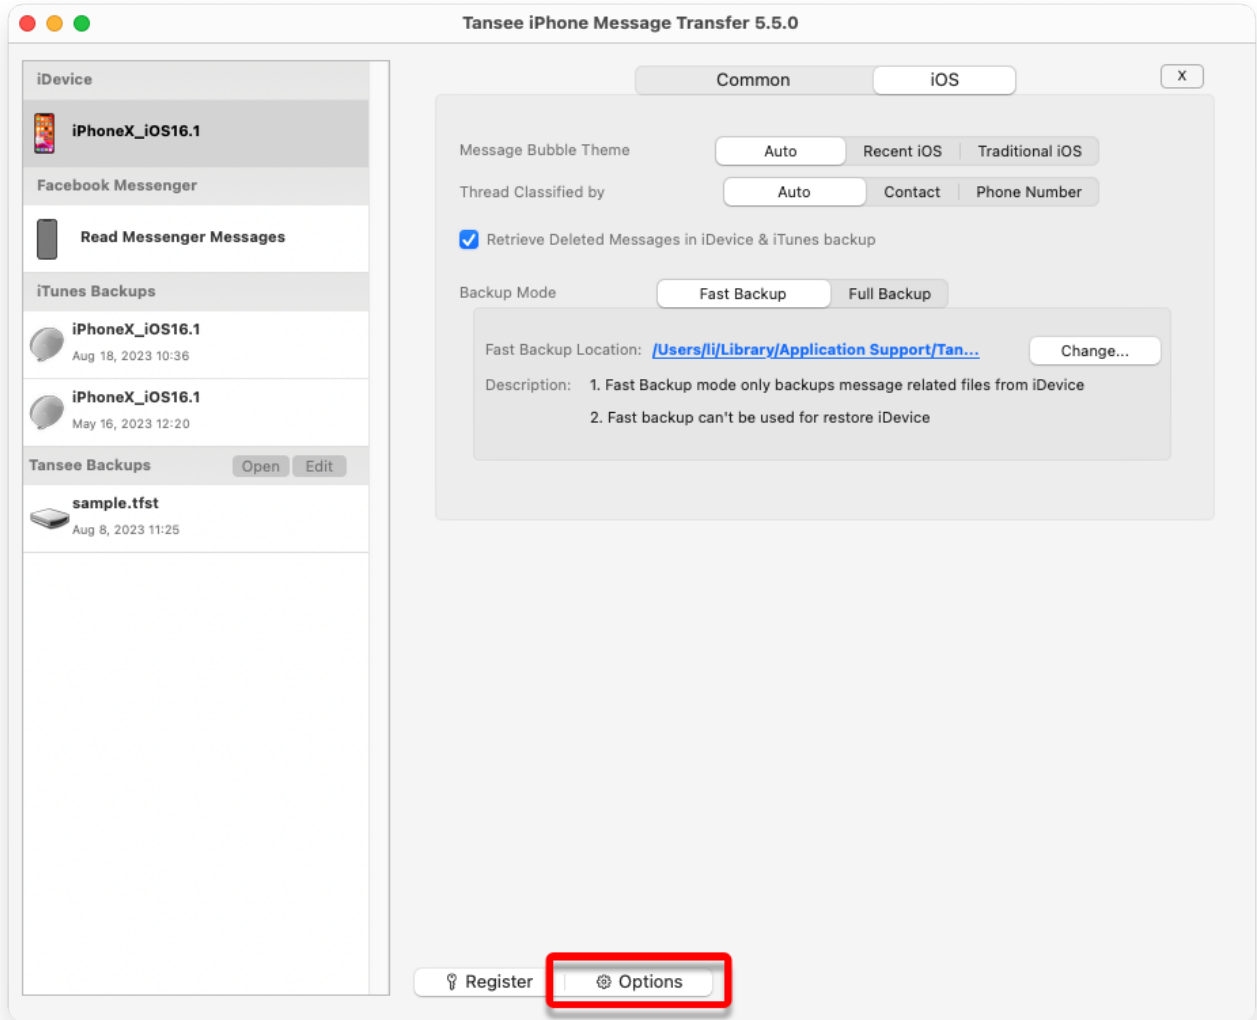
Tansee iPhone Message Transfer 5.5.0

iDevice

iPhoneX_iOS16.1

Facebook Messenger

Read Messenger Messages

iTunes Backups

iPhoneX_iOS16.1
Aug 18, 2023 10:36

iPhoneX_iOS16.1
May 16, 2023 12:20

Tansee Backups Open Edit

sample.tfst
Aug 8, 2023 11:25

Common iOS X

Message Bubble Theme Auto Recent iOS Traditional iOS

Thread Classified by Auto Contact Phone Number

Retrieve Deleted Messages in iDevice & iTunes backup

Backup Mode Fast Backup Full Backup

Fast Backup Location: /Users/li/Library/Application Support/Tan... Change...

Description: 1. Fast Backup mode only backups message related files from iDevice

2. Fast backup can't be used for restore iDevice

Register Options